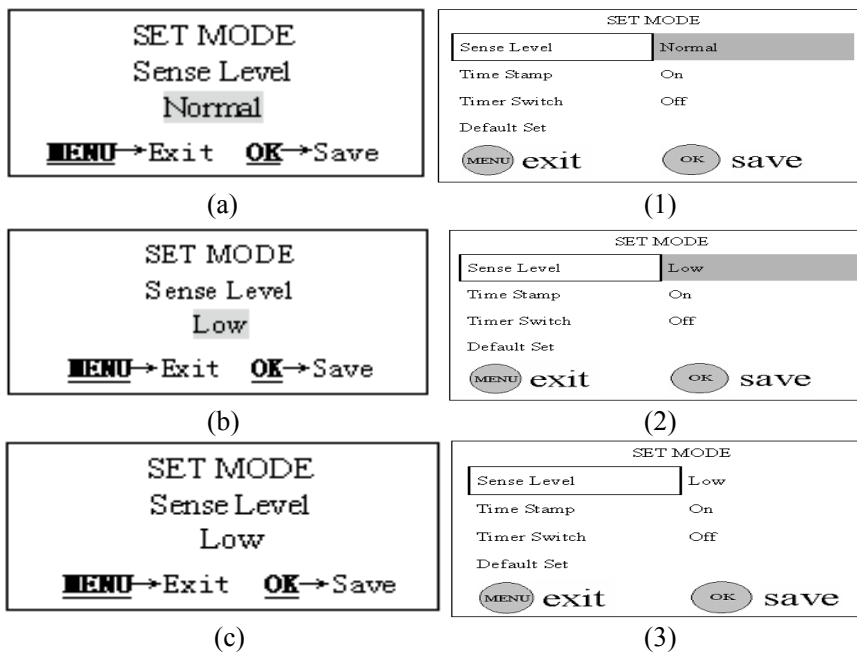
SET MODE
Sense Level
Normal
MENU→Exit OK→Save

(a)

SET MODE

| Sense Level | Normal |
|---|---|
| Time Stamp | On |
| Timer Switch | Off |
| Default Set | |

MENU exit OK save

(1)

SET MODE
Sense Level
Low
MENU→Exit OK→Save

(b)

SET MODE

| Sense Level | Low |
|---|---|
| Time Stamp | On |
| Timer Switch | Off |
| Default Set | |

MENU exit OK save

(2)

SET MODE
Sense Level
Low
MENU→Exit OK→Save

(c)

SET MODE

| Sense Level | Low |
|---|---|
| Time Stamp | On |
| Timer Switch | Off |
| Default Set | |

MENU exit OK save

(3)